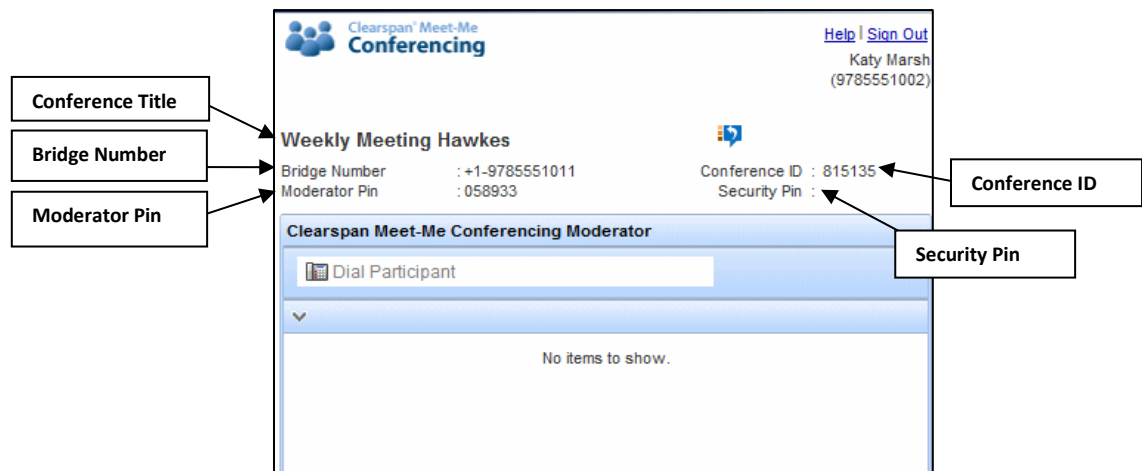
Clearspan® Meet-Me
Conferencing

Help | Sign Out
Katy Marsh
(9785551002)

Conference Title

Weekly Meeting Hawkes

Bridge Number

Bridge Number : +1-9785551011
Moderator Pin : 058933

Moderator Pin

Conference ID : 815135
Security Pin :

Conference ID

Security Pin

Clearspan Meet-Me Conferencing Moderator

Dial Participant

No items to show.